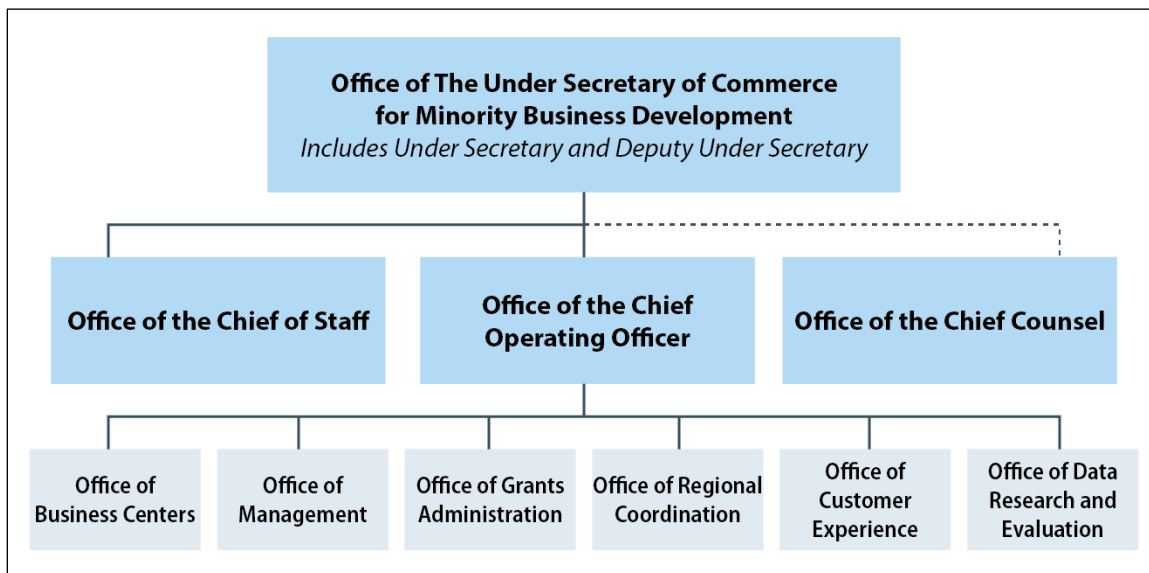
Office of The Under Secretary of Commerce for Minority Business Development
Includes Under Secretary and Deputy Under Secretary

Office of the Chief of Staff

Office of the Chief Operating Officer

Office of the Chief Counsel

Office of Business Centers

Office of Management

Office of Grants Administration

Office of Regional Coordination

Office of Customer Experience

Office of Data Research and Evaluation